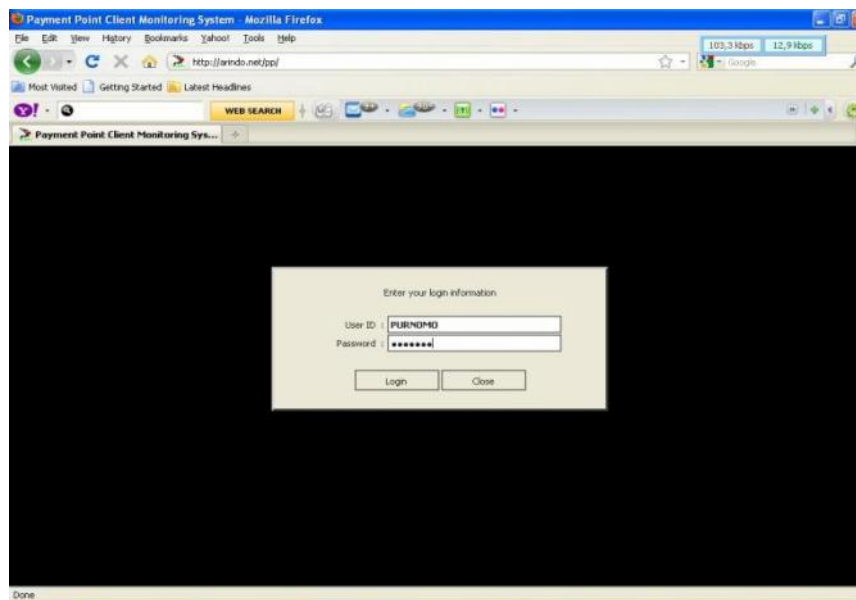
Payment Point Client Monitoring System - Mozilla Firefox

File Edit View History Bookmarks Yahoo! Tools Help

103,3 kbps 12,9 kbps

http://arindo.net/pp/

Google

Most Visited Getting Started Latest Headlines

WEB SEARCH

Payment Point Client Monitoring Sys...

Enter your login information

User ID : PURNOMO

Password : ••••••••

Login Close

Done